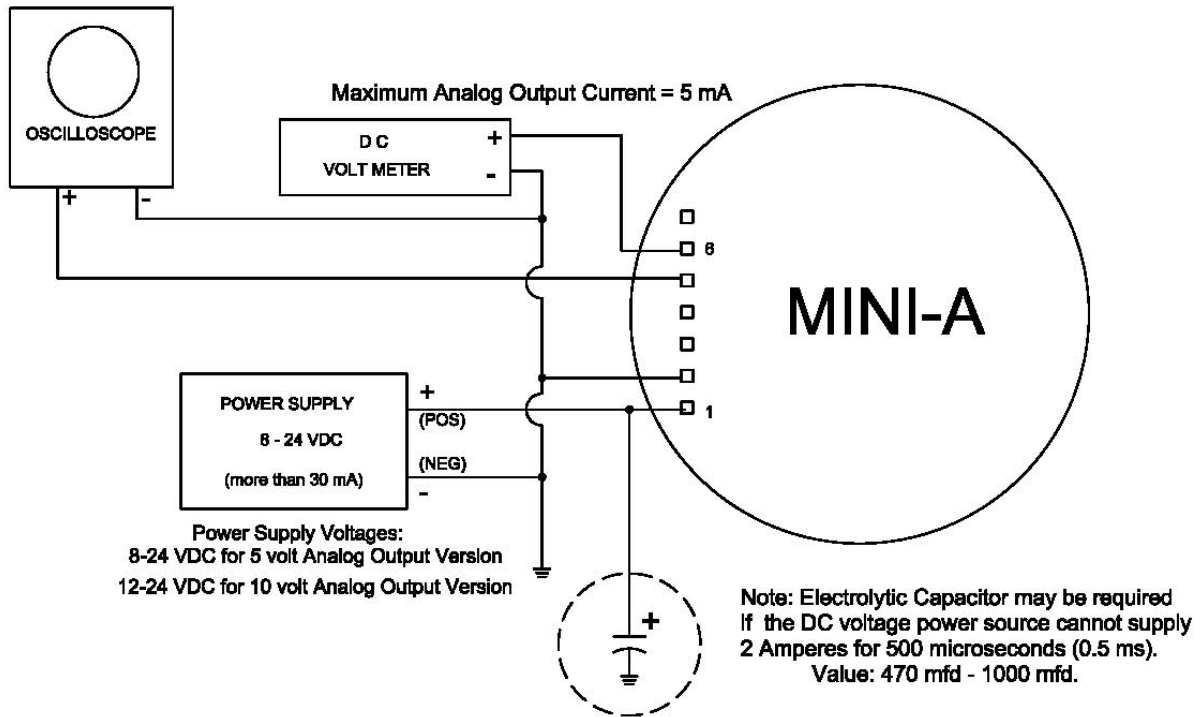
OSCILLOSCOPE

+ -

Maximum Analog Output Current = 5 mA

DC
VOLT METER

+
-

6

MINI-A

1

POWER SUPPLY

8 - 24 VDC

(more than 30 mA)

+
(POS)

(NEG)
-

Power Supply Voltages:
8-24 VDC for 5 volt Analog Output Version
12-24 VDC for 10 volt Analog Output Version

+

Note: Electrolytic Capacitor may be required If the DC voltage power source cannot supply 2 Amperes for 500 microseconds (0.5 ms).
Value: 470 mfd - 1000 mfd.